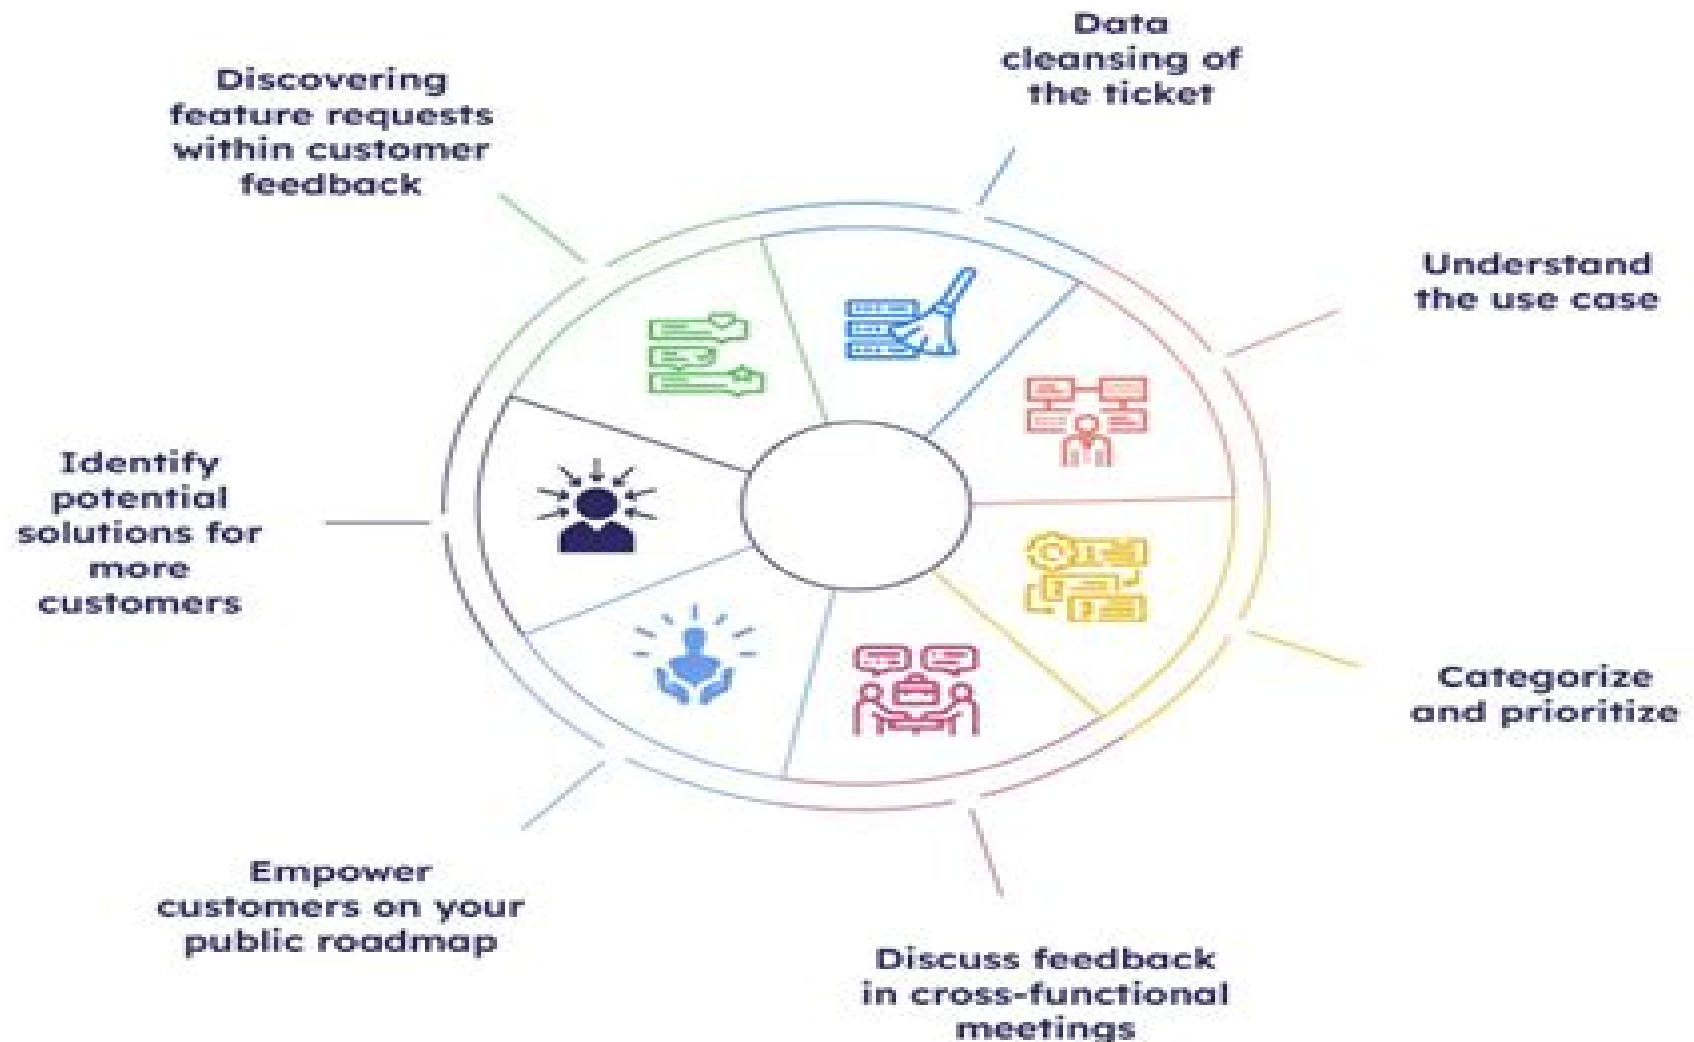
Data cleansing of the ticket

Understand the use case

Categorize and prioritize

Discuss feedback in cross-functional meetings

Empower customers on your public roadmap

Identify potential solutions for more customers

Discovering feature requests within customer feedback